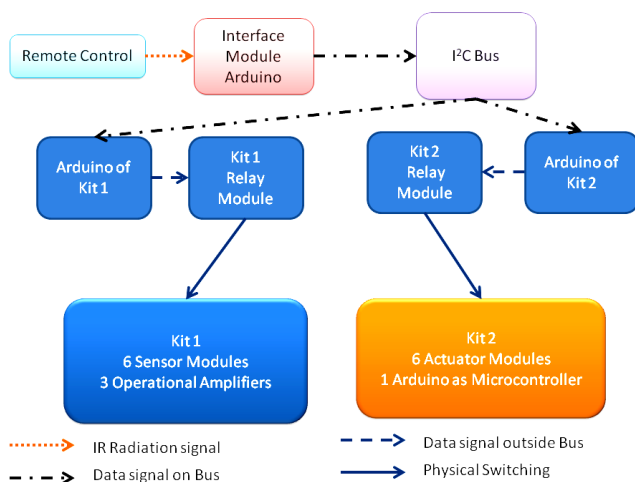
Remote Control

Interface Module Arduino

$I^2C$ Bus

Arduino of Kit 1

Kit 1 Relay Module

Kit 2 Relay Module

Arduino of Kit 2

Kit 1
6 Sensor Modules
3 Operational Amplifiers

Kit 2
6 Actuator Modules
1 Arduino as Microcontroller

IR Radiation signal

Data signal on Bus

Data signal outside Bus

Physical Switching